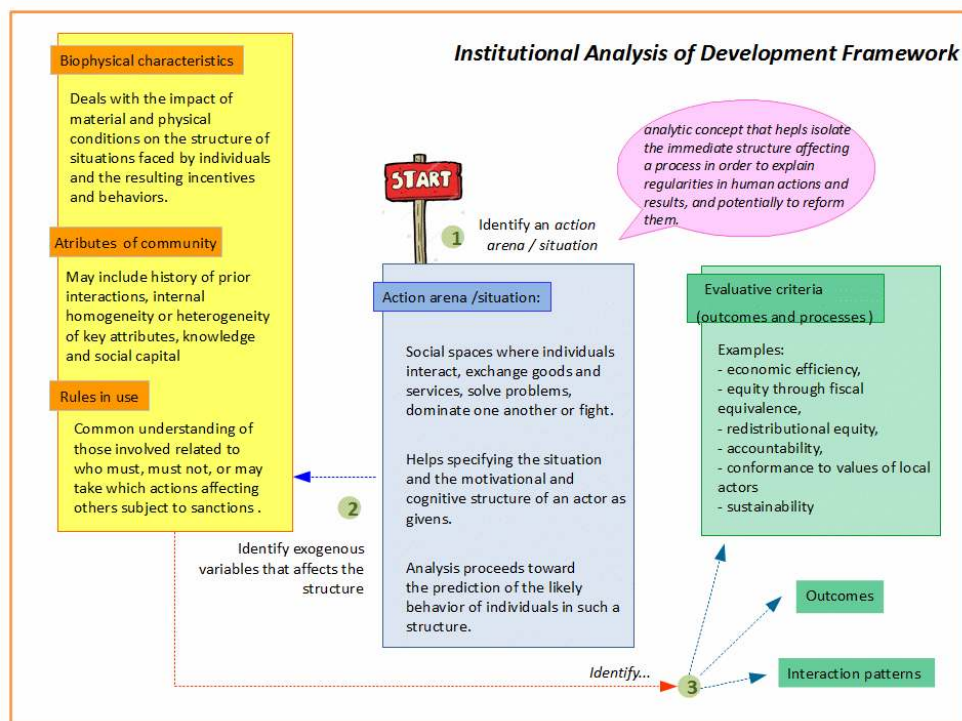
Institutional Analysis of Development Framework

Biophysical characteristics

Deals with the impact of material and physical conditions on the structure of situations faced by individuals and the resulting incentives and behaviors.

Atributes of community

May include history of prior interactions, internal homogeneity or heterogeneity of key attributes, knowledge and social capital

Rules in use

Common understanding of those involved related to who must, must not, or may take which actions affecting others subject to sanctions .

START

analytic concept that hepls isolate the immediate structure affecting a process in order to explain regularities in human actions and results, and potentially to reform them.

1 Identify an action arena / situation

Action arena /situation:

Social spaces where individuals interact, exchange goods and services, solve problems, dominate one another or fight.

Helps specifying the situation and the motivational and cognitive structure of an actor as givens.

Analysis proceeds toward the prediction of the likely behavior of individuals in such a structure.

Evaluative criteria

(outcomes and processes )

Examples:
- economic efficiency,
- equity through fiscal equivalence,
- redistributional equity,
- accountability,
- conformance to values of local actors
- sustainability

2

Identify exogenous variables that affects the structure

Outcomes

Identify...

3

Interaction patterns